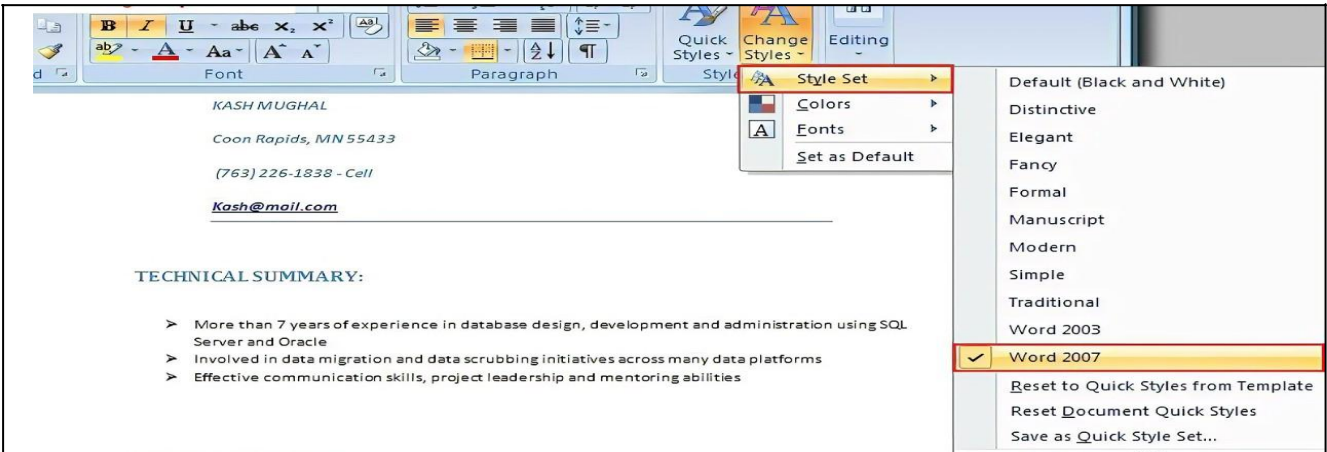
B I U abe $x_2$ $x^2$ Aa A A

Font

Paragraph

Quick Styles

Change Styles

Editing

Styl

Style Set

Colors

Fonts

Set as Default

Default (Black and White)

Distinctive

Elegant

Fancy

Formal

Manuscript

Modern

Simple

Traditional

Word 2003

Word 2007

Reset to Quick Styles from Template

Reset Document Quick Styles

Save as Quick Style Set...

KASH MUGHAL

Coon Rapids, MN 55433

(763) 226-1838 - Cell

Kash@mail.com

TECHNICAL SUMMARY:

➢ More than 7 years of experience in database design, development and administration using SQL Server and Oracle

➢ Involved in data migration and data scrubbing initiatives across many data platforms

➢ Effective communication skills, project leadership and mentoring abilities